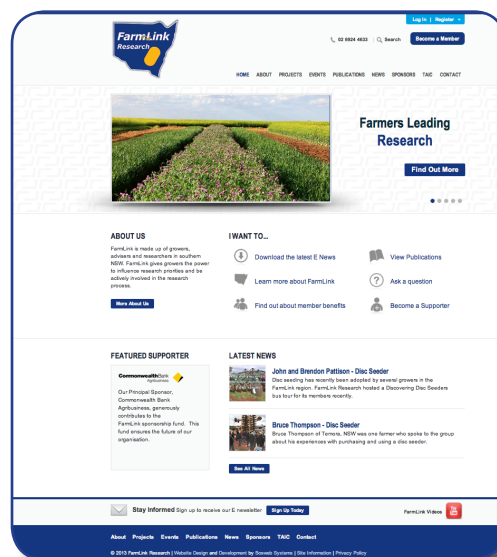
Log In | Register

FarmLink Research

02 6924 4633 | Search | Become a Member

HOME ABOUT PROJECTS EVENTS PUBLICATIONS NEWS SPONSORS TAIC CONTACT

Farmers Leading Research

Find Out More

ABOUT US

FarmLink is made up of growers, advisers and researchers in southern NSW. FarmLink gives growers the power to influence research priorities and be actively involved in the research process.

More About Us

I WANT TO...

Download the latest E News

View Publications

Learn more about FarmLink

Ask a question

Find out about member benefits

Become a Supporter

FEATURED SUPPORTER

CommonwealthBank Agribusiness

Our Principal Sponsor, Commonwealth Bank Agribusiness, generously contributes to the FarmLink sponsorship fund. This fund ensures the future of our organisation.

LATEST NEWS

John and Brendon Pattison - Disc Seeder

Disc seeding has recently been adopted by several growers in the FarmLink region. FarmLink Research hosted a Discovering Disc Seeders bus tour for its members recently.

Bruce Thompson - Disc Seeder

Bruce Thompson of Temora, NSW was one farmer who spoke to the group about his experiences with purchasing and using a disc seeder.

See All News

Stay Informed Sign up to receive our E newsletter Sign Up Today

FarmLink Videos

About Projects Events Publications News Sponsors TAIC Contact

© 2013 FarmLink Research | Website Design and Development by Scowds Systems | Site Information | Privacy Policy